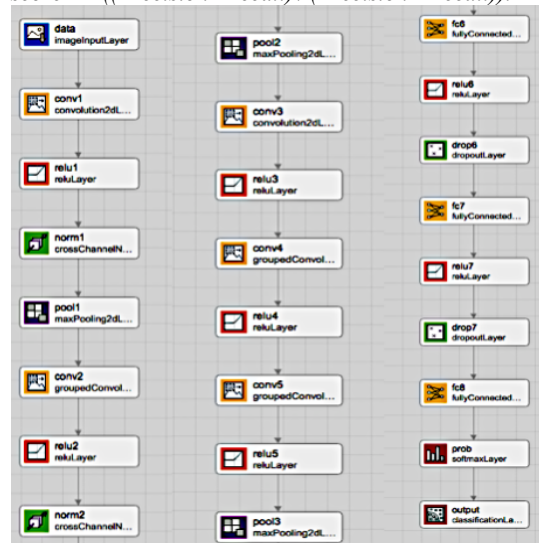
data
imageInputLayer

conv1
convolution2dL...

relu1
reluLayer

norm1
crossChannelN...

pool1
maxPooling2dL...

conv2
groupedConvol...

relu2
reluLayer

norm2
crossChannelN...

pool2
maxPooling2dL...

conv3
convolution2dL...

relu3
reluLayer

conv4
groupedConvol...

relu4
reluLayer

conv5
groupedConvol...

relu5
reluLayer

pool3
maxPooling2dL...

fc6
fullyConnected...

relu6
reluLayer

drop6
dropoutLayer

fc7
fullyConnected...

relu7
reluLayer

drop7
dropoutLayer

fc8
fullyConnected...

prob
softmaxLayer

output
classificationLa...